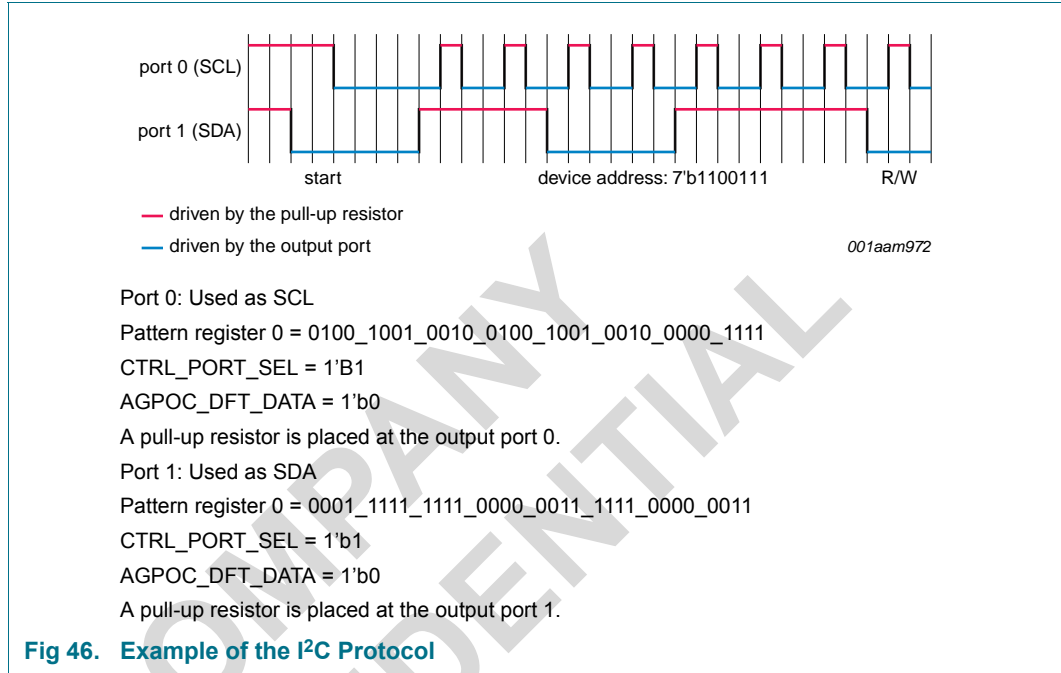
port 0 (SCL)

port 1 (SDA)

start

device address: 7'b1100111

R/W

driven by the pull-up resistor

driven by the output port

001aam972

Port 0: Used as SCL

Pattern register 0 = 0100_1001_0010_0100_1001_0010_0000_1111

CTRL_PORT_SEL = 1’B1

AGPOC_DFT_DATA = 1’b0

A pull-up resistor is placed at the output port 0.

Port 1: Used as SDA

Pattern register 0 = 0001_1111_1111_0000_0011_1111_0000_0011

CTRL_PORT_SEL = 1’b1

AGPOC_DFT_DATA = 1’b0

A pull-up resistor is placed at the output port 1.

Fig 46. Example of the I$^2$C Protocol

COMPANY CONFIDENTIAL